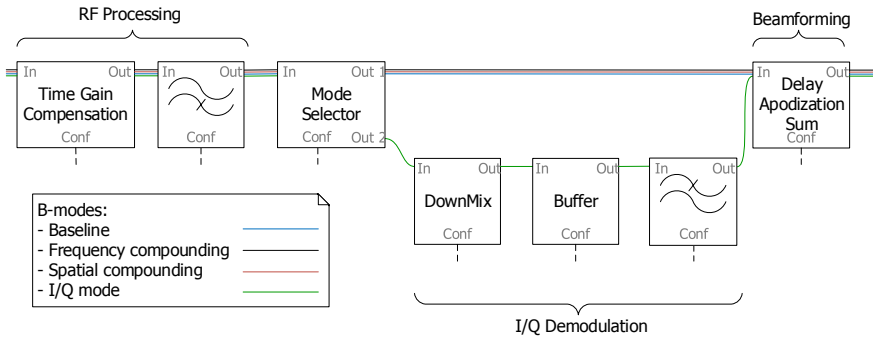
RF Processing

Beamforming

In Out
Time Gain Compensation
Conf

In Out
Conf

In Out 1
Mode Selector
Conf Out 2

In
Delay Apodization Sum
Conf

B-modes:
- Baseline
- Frequency compounding
- Spatial compounding
- I/Q mode

In Out
DownMix
Conf

In Out
Buffer
Conf

In Out
Conf

I/Q Demodulation